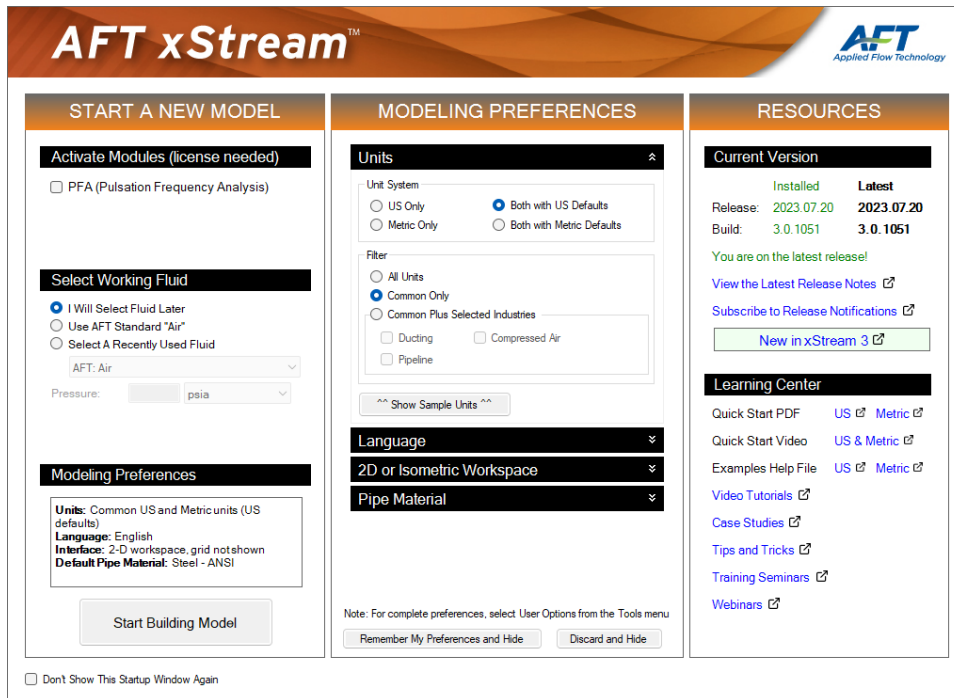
AFT xStream™

AFT
Applied Flow Technology

START A NEW MODEL

Activate Modules (license needed)

PFA (Pulsation Frequency Analysis)

Select Working Fluid

I Will Select Fluid Later
Use AFT Standard "Air"
Select A Recently Used Fluid

AFT: Air

Pressure: psia

Modeling Preferences

**Units:** Common US and Metric units (US defaults)
**Language:** English
**Interface:** 2-D workspace, grid not shown
**Default Pipe Material:** Steel - ANSI

Start Building Model

MODELING PREFERENCES

Units

Unit System
US Only
Both with US Defaults
Metric Only
Both with Metric Defaults

Filter
All Units
Common Only
Common Plus Selected Industries
Ducting
Compressed Air
Pipeline

^^ Show Sample Units ^^

Language

2D or Isometric Workspace

Pipe Material

Note: For complete preferences, select User Options from the Tools menu

Remember My Preferences and Hide
Discard and Hide

RESOURCES

Current Version

| | Installed | Latest |
|---|---|---|
| Release: | 2023.07.20 | 2023.07.20 |
| Build: | 3.0.1051 | 3.0.1051 |

You are on the latest release!

View the Latest Release Notes

Subscribe to Release Notifications

New in xStream 3

Learning Center

Quick Start PDF US Metric
Quick Start Video US & Metric
Examples Help File US Metric
Video Tutorials
Case Studies
Tips and Tricks
Training Seminars
Webinars

Don't Show This Startup Window Again